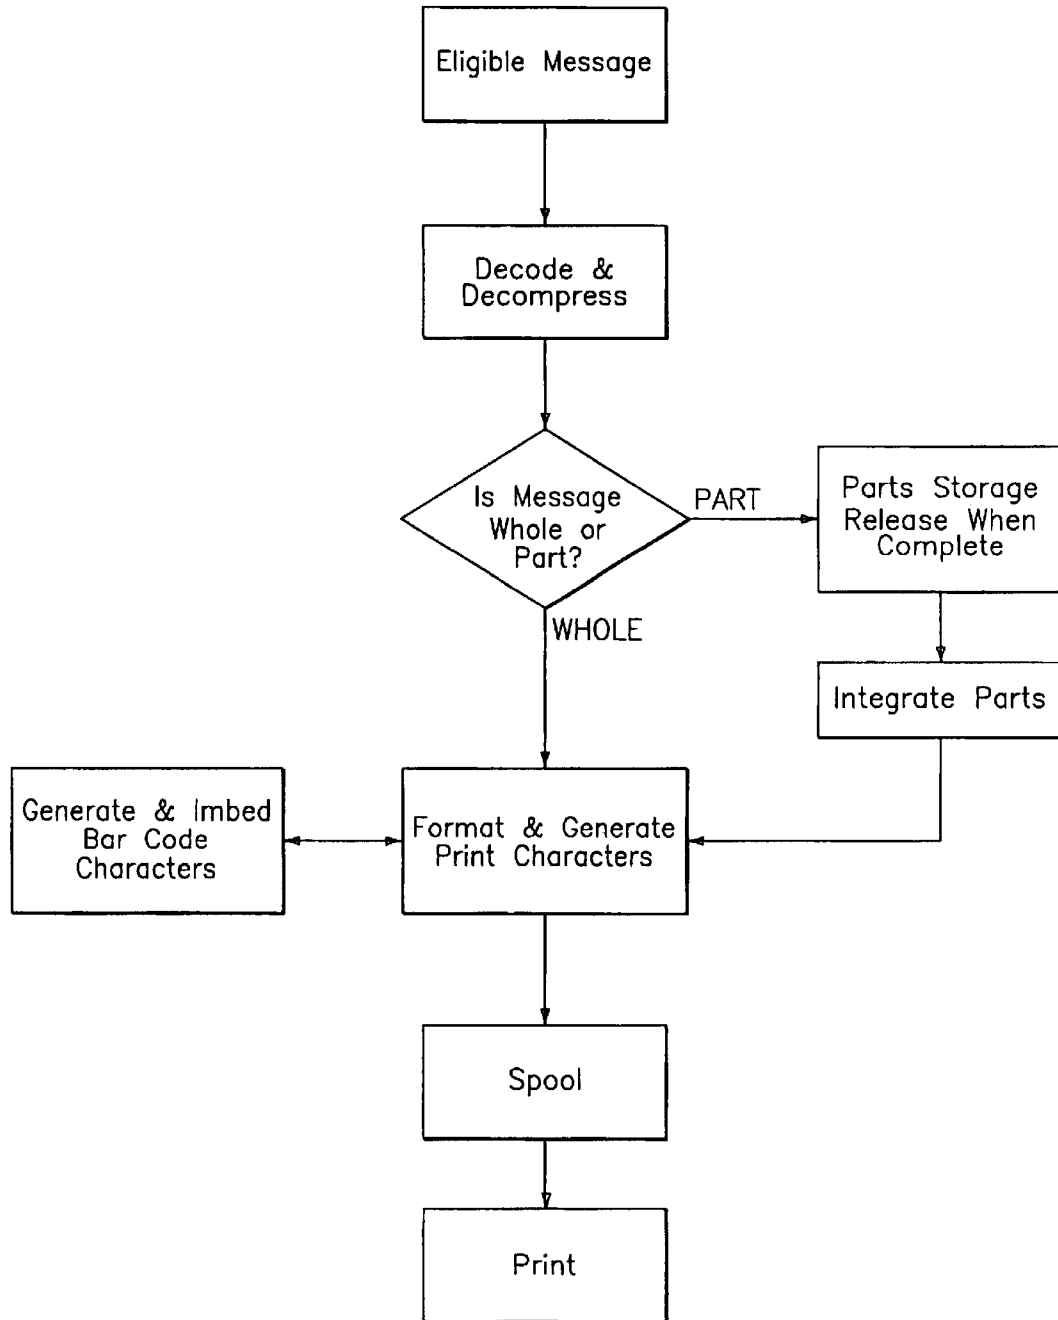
Eligible Message

Decode & Decompress

Is Message Whole or Part?

PART

Parts Storage Release When Complete

Integrate Parts

WHOLE

Generate & Imbed Bar Code Characters

Format & Generate Print Characters

Spool

Print